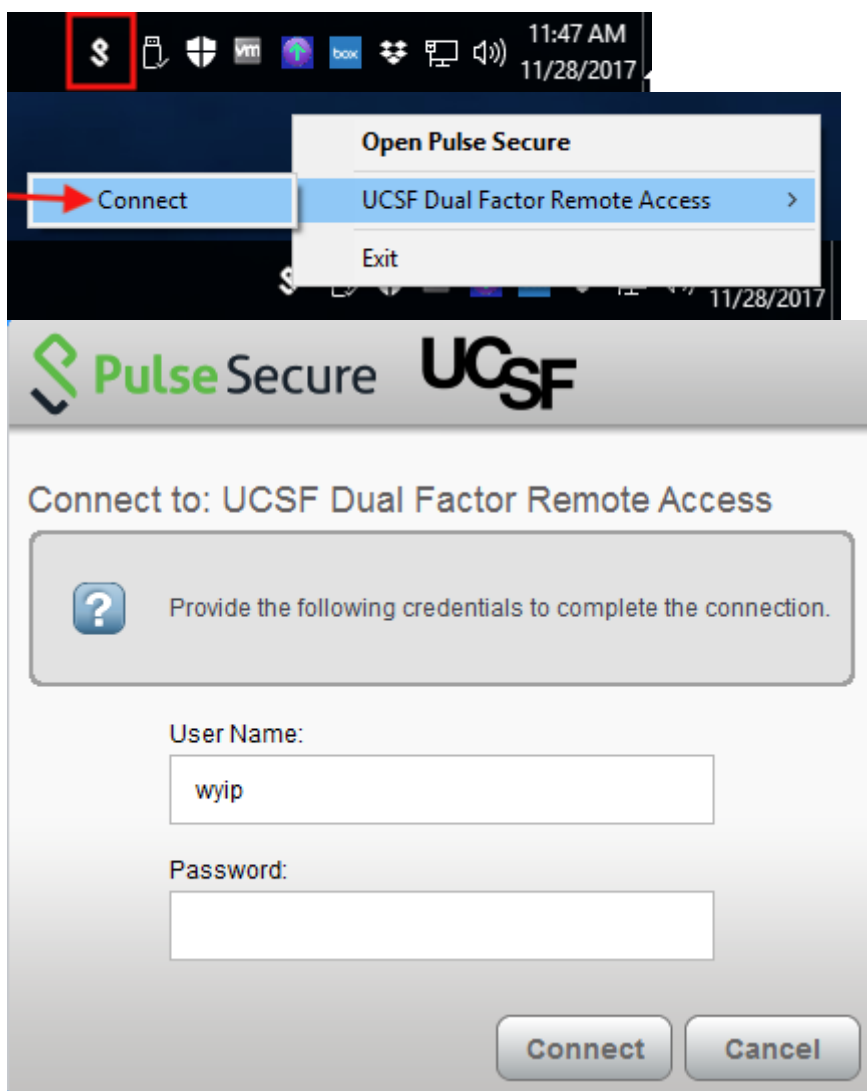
vm box 11:47 AM 11/28/2017

Open Pulse Secure

Connect

UCSF Dual Factor Remote Access >

Exit

11/28/2017

Pulse Secure UCSF

Connect to: UCSF Dual Factor Remote Access

Provide the following credentials to complete the connection.

User Name:

wyip

Password:

Connect

Cancel